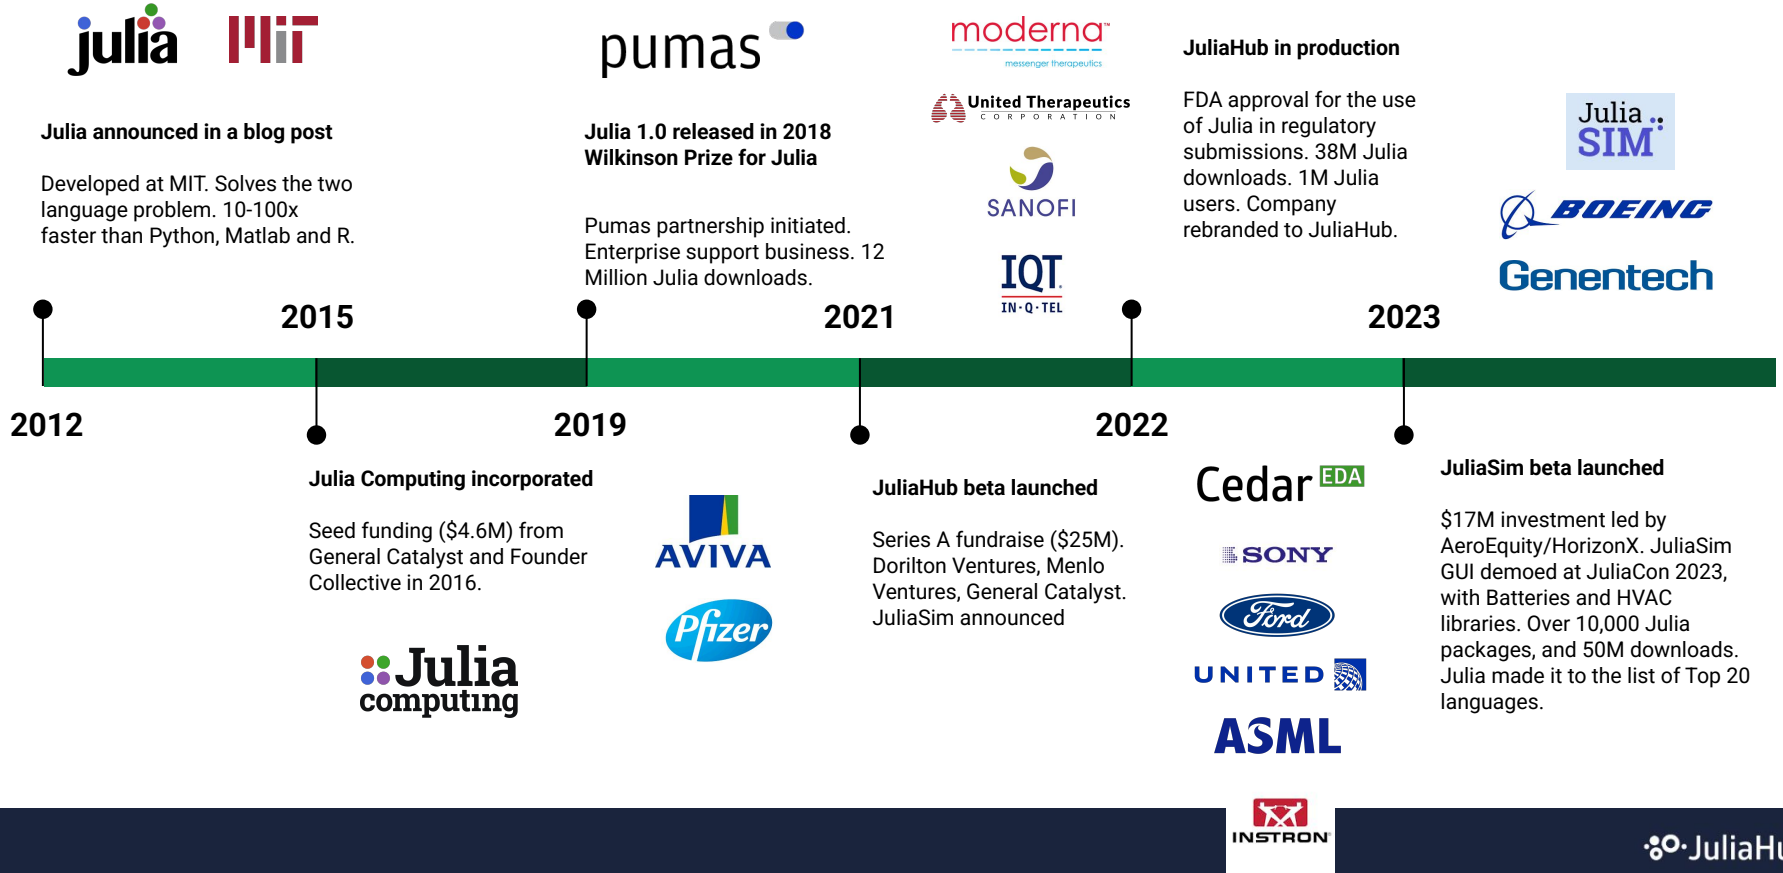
julia MIT

Julia announced in a blog post

Developed at MIT. Solves the two language problem. 10-100x faster than Python, Matlab and R.

pumas

Julia 1.0 released in 2018
Wilkinson Prize for Julia

Pumas partnership initiated. Enterprise support business. 12 Million Julia downloads.

moderna
messenger therapeutics

United Therapeutics
CORPORATION

SANOFI

IQT
IN-Q-TEL

JuliaHub in production

FDA approval for the use of Julia in regulatory submissions. 38M Julia downloads. 1M Julia users. Company rebranded to JuliaHub.

Julia SIM

BOEING

Genentech

2015

2021

2023

2012

2019

2022

Julia Computing incorporated

Seed funding ($4.6M) from General Catalyst and Founder Collective in 2016.

Julia computing

AVIVA

Pfizer

JuliaHub beta launched

Series A fundraise ($25M). Dorilton Ventures, Menlo Ventures, General Catalyst. JuliaSim announced

Cedar EDA

SONY

Ford

UNITED

ASML

INSTRON

JuliaSim beta launched

$17M investment led by AeroEquity/HorizonX. JuliaSim GUI demoed at JuliaCon 2023, with Batteries and HVAC libraries. Over 10,000 Julia packages, and 50M downloads. Julia made it to the list of Top 20 languages.

JuliaHu